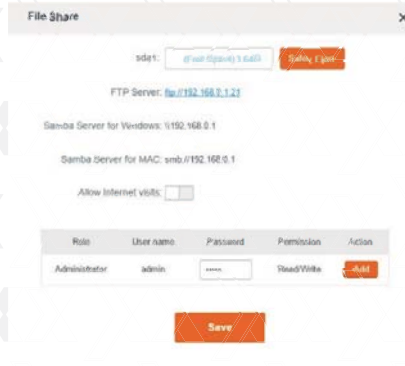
File Share

×

sda1: (Free Space) 1.6dB Safely Eject

FTP Server: ftp://192.168.0.1:21

Samba Server for Windows: \\192.168.0.1

Samba Server for MAC: smb://192.168.0.1

Allow Internet visits:

| Role | User name | Password | Permission | Action |
|---|---|---|---|---|
| Administrator | admin | ••••• | Read/Write | Add |

Save